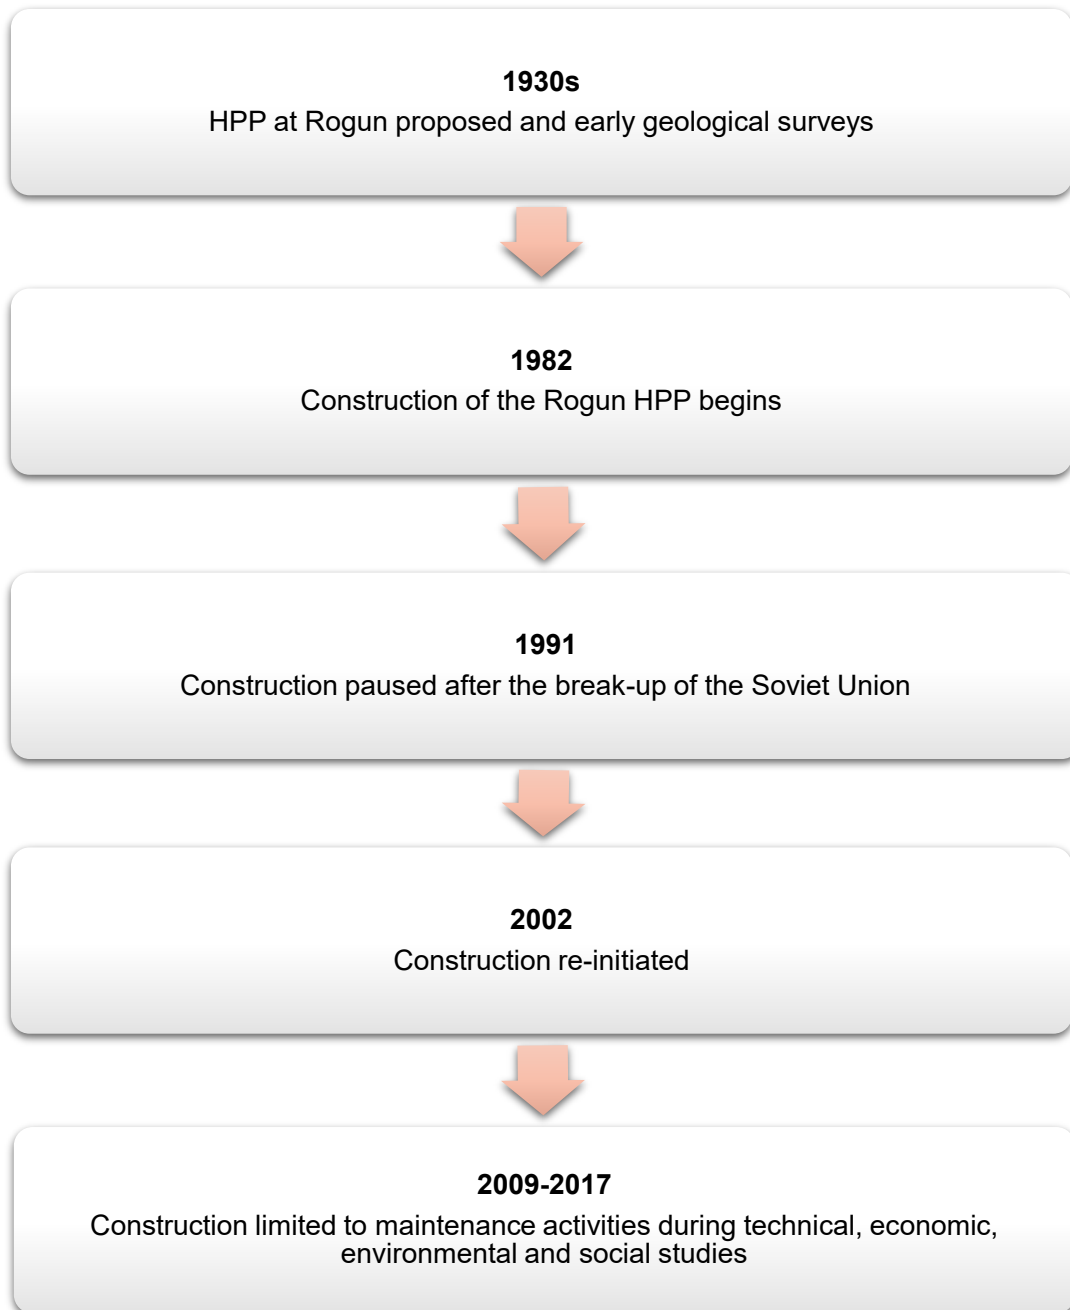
1930s
HPP at Rogun proposed and early geological surveys

1982
Construction of the Rogun HPP begins

1991
Construction paused after the break-up of the Soviet Union

2002
Construction re-initiated

2009-2017
Construction limited to maintenance activities during technical, economic, environmental and social studies